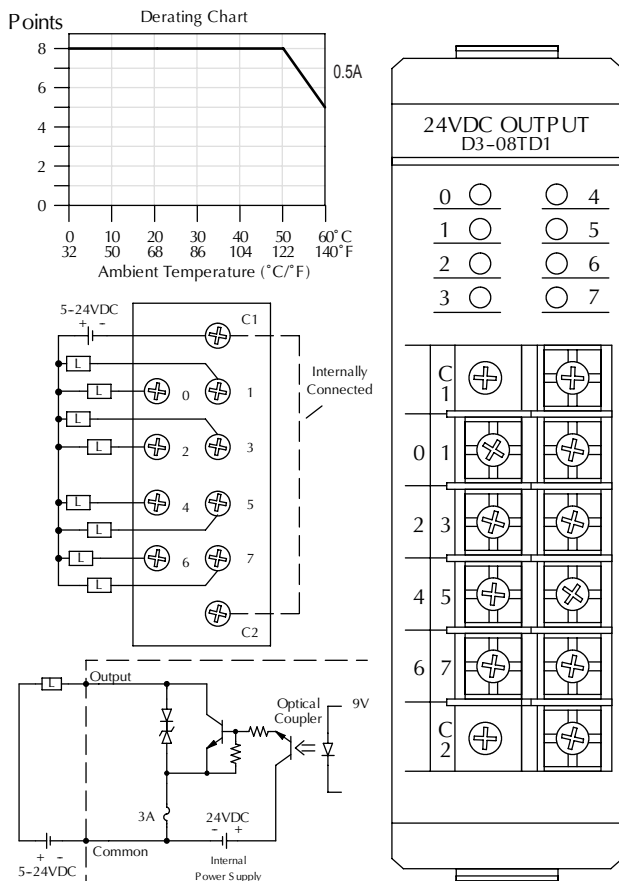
Points

Derating Chart

8
6
4
2
0

0.5A

0 10 20 30 40 50 60°C
32 50 68 86 104 122 140°F

Ambient Temperature (°C/°F)

5-24VDC
+ -

C1

L
L 0 1
L
L 2 3
L 4 5
L
L 6 7
L

C2

Internally Connected

L

Output

Optical Coupler

9V

3A

24VDC
- +

+ -
5-24VDC

Common

Internal Power Supply

24VDC OUTPUT
D3-08TD1

0 4
1 5
2 6
3 7

C
1

0 1
2 3
4 5
6 7

C
2